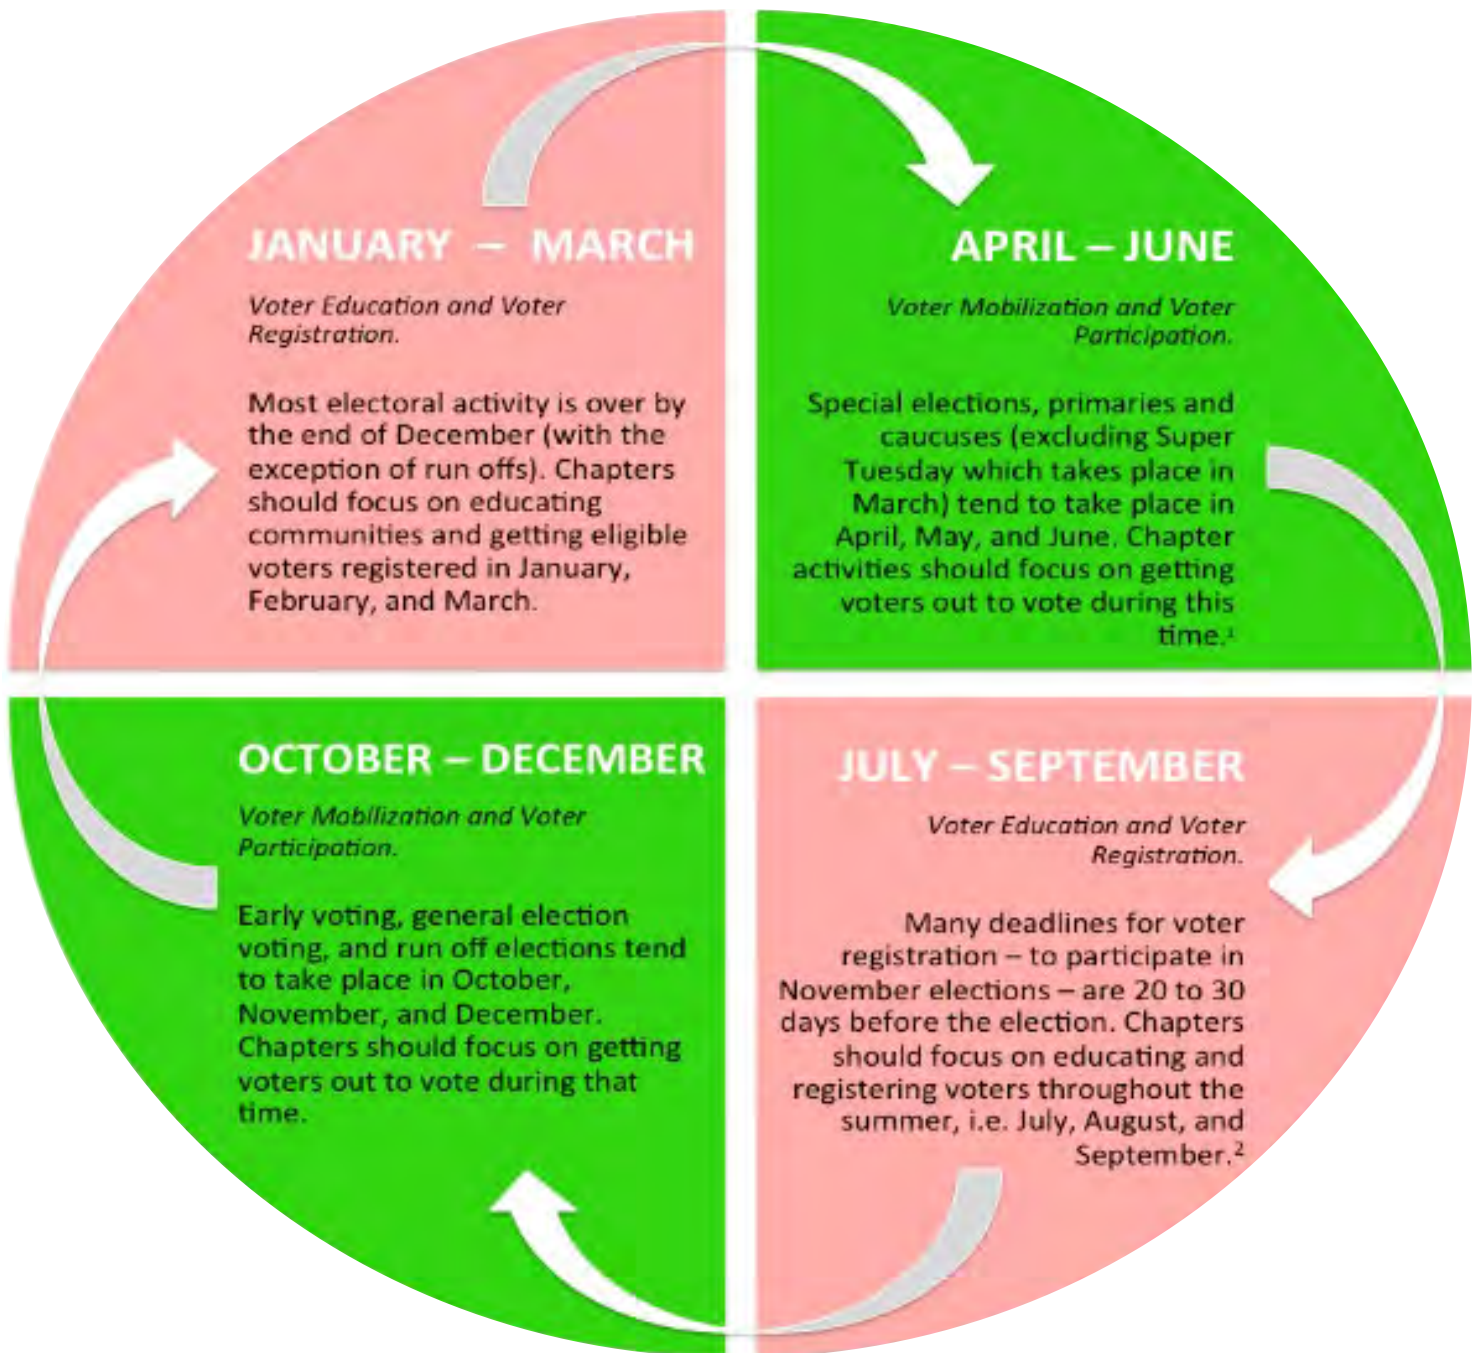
JANUARY – MARCH

Voter Education and Voter Registration.

Most electoral activity is over by the end of December (with the exception of run offs). Chapters should focus on educating communities and getting eligible voters registered in January, February, and March.

APRIL – JUNE

Voter Mobilization and Voter Participation.

Special elections, primaries and caucuses (excluding Super Tuesday which takes place in March) tend to take place in April, May, and June. Chapter activities should focus on getting voters out to vote during this time.$^1$

OCTOBER – DECEMBER

Voter Mobilization and Voter Participation.

Early voting, general election voting, and run off elections tend to take place in October, November, and December. Chapters should focus on getting voters out to vote during that time.

JULY – SEPTEMBER

Voter Education and Voter Registration.

Many deadlines for voter registration – to participate in November elections – are 20 to 30 days before the election. Chapters should focus on educating and registering voters throughout the summer, i.e. July, August, and September.$^2$